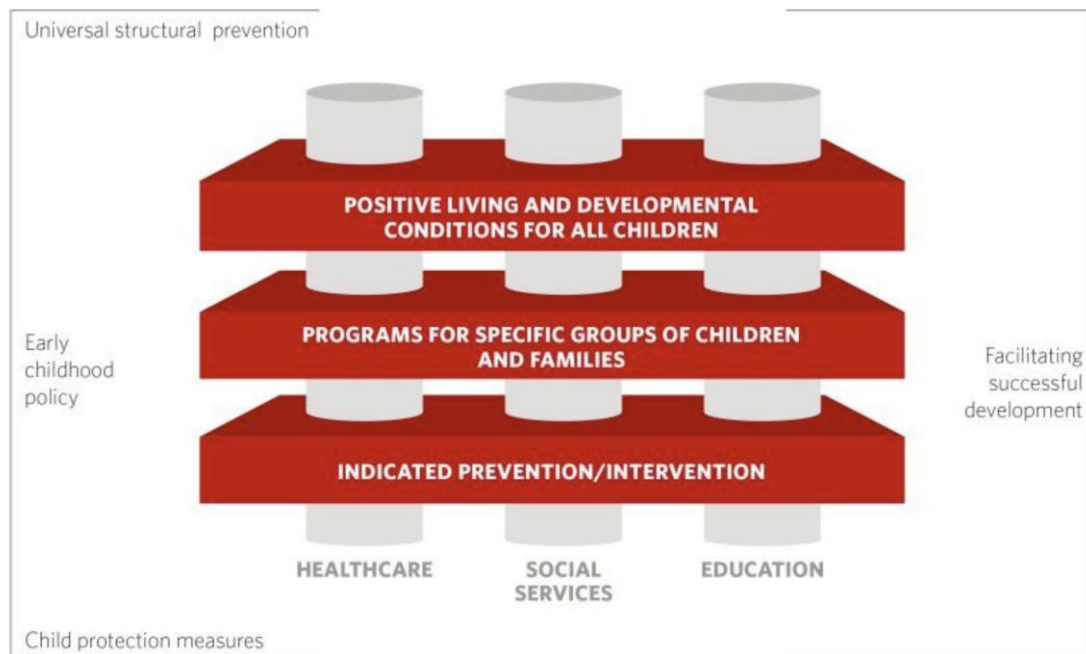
Universal structural prevention

POSITIVE LIVING AND DEVELOPMENTAL CONDITIONS FOR ALL CHILDREN

Early childhood policy

PROGRAMS FOR SPECIFIC GROUPS OF CHILDREN AND FAMILIES

Facilitating successful development

INDICATED PREVENTION/INTERVENTION

HEALTHCARE

SOCIAL SERVICES

EDUCATION

Child protection measures